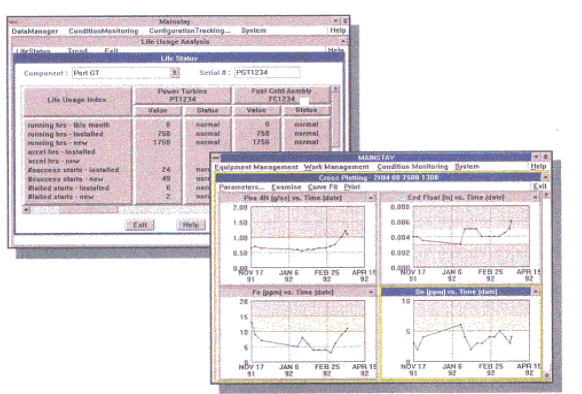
Mainstay
DataManager ConditionMonitoring ConfigurationTracking... System Help
Life Usage Analysis
LifeStatus Trend Exit Help
Life Status
Component : Part GT
Serial # : PGT1234

| Life Usage Index | Power Turbine PT1234 Value | Status | Fuel Cold Assmby FC1234 Value | Status |
|---|---|---|---|---|
| running hrs - this month | 0 | normal | 0 | normal |
| running hrs - installed | 750 | normal | 750 | normal |
| running hrs - new | 1750 | normal | 1750 | normal |
| accel hrs - installed | | | | |
| accel hrs - new | | | | |
| #success starts - installed | 24 | norm | | |
| #success starts - new | 49 | norm | | |
| #failed starts - installed | 0 | norm | | |
| #failed starts - new | 2 | norm | | |

Exit Help

MAINSTAY
Equipment Management Work Management Condition Monitoring System Help
Cross Plotting - 2104 00 7500 1300
Parameters... Examine Curve Fit Print Exit

Plot 4H [g/ss] vs. Time [date]
2.00 1.50 1.00 0.50 0.00
NOV 17 91 JAN 6 92 FEB 25 92 APR 15 92

End Float [in] vs. Time [date]
0.008 0.006 0.004 0.002 0.000
NOV 17 91 JAN 6 92 FEB 25 92 APR 15 92

Fe [ppm] vs. Time [date]
15 10 5 0
NOV 17 91 JAN 6 92 FEB 25 92 APR 15 92

Sn [ppm] vs. Time [date]
10 5 0
NOV 17 91 JAN 6 92 FEB 25 92 APR 15 92